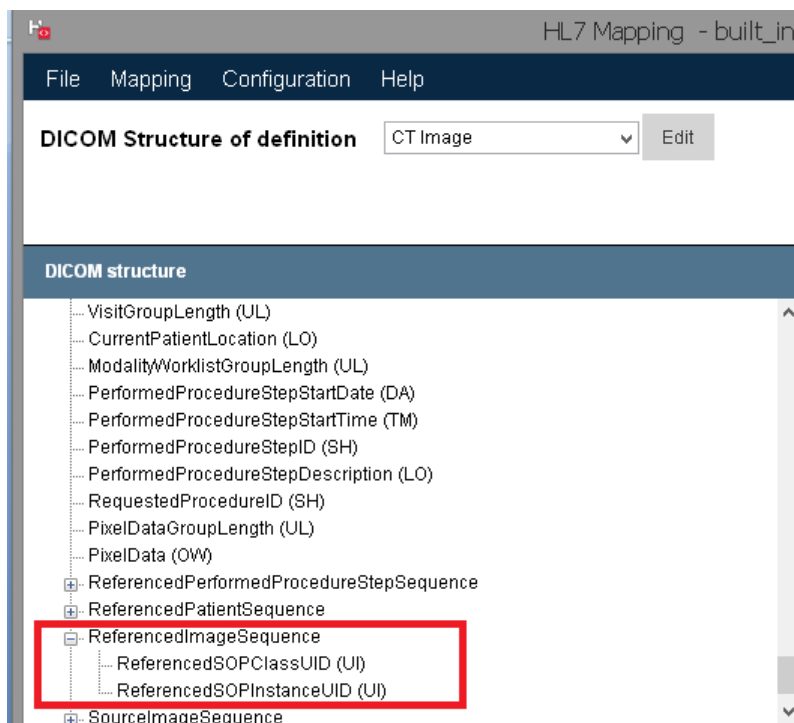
HL7 Mapping - built_in

File Mapping Configuration Help

DICOM Structure of definition CT Image Edit

DICOM structure

VisitGroupLength (UL)
CurrentPatientLocation (LO)
ModalityWorklistGroupLength (UL)
PerformedProcedureStepStartDate (DA)
PerformedProcedureStepStartTime (TM)
PerformedProcedureStepID (SH)
PerformedProcedureStepDescription (LO)
RequestedProcedureID (SH)
PixelDataGroupLength (UL)
PixelData (OW)
ReferencedPerformedProcedureStepSequence
ReferencedPatientSequence
ReferencedImageSequence
ReferencedSOPClassUID (UI)
ReferencedSOPInstanceUID (UI)
SourceImageSequence